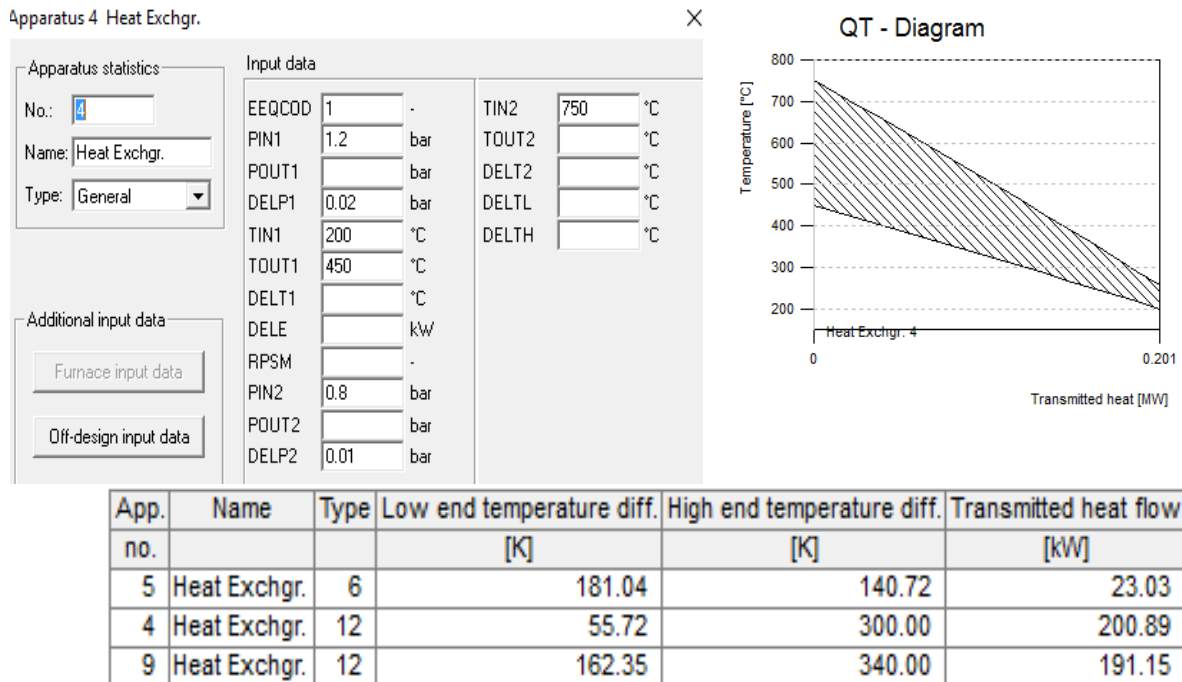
Apparatus 4 Heat Exchgr.

×

Apparatus statistics

No.: 4

Name: Heat Exchgr.

Type: General

Additional input data

Furnace input data

Off-design input data

Input data

| | | | | | |
|---|---|---|---|---|---|
| EEQCOD | 1 | - | TIN2 | 750 | °C |
| PIN1 | 1.2 | bar | TOUT2 | | °C |
| POUT1 | | bar | DELT2 | | °C |
| DELP1 | 0.02 | bar | DELTL | | °C |
| TIN1 | 200 | °C | DELTH | | °C |
| TOUT1 | 450 | °C | | | |
| DELT1 | | °C | | | |
| DELE | | kW | | | |
| RPSM | | - | | | |
| PIN2 | 0.8 | bar | | | |
| POUT2 | | bar | | | |
| DELP2 | 0.01 | bar | | | |

QT - Diagram

Temperature [°C]

800
700
600
500
400
300
200

Heat Exchgr. 4

0
0.201

Transmitted heat [MW]

| App. | Name | Type | Low end temperature diff. | High end temperature diff. | Transmitted heat flow |
|---|---|---|---|---|---|
| no. | | | [K] | [K] | [kW] |
| 5 | Heat Exchgr. | 6 | 181.04 | 140.72 | 23.03 |
| 4 | Heat Exchgr. | 12 | 55.72 | 300.00 | 200.89 |
| 9 | Heat Exchgr. | 12 | 162.35 | 340.00 | 191.15 |